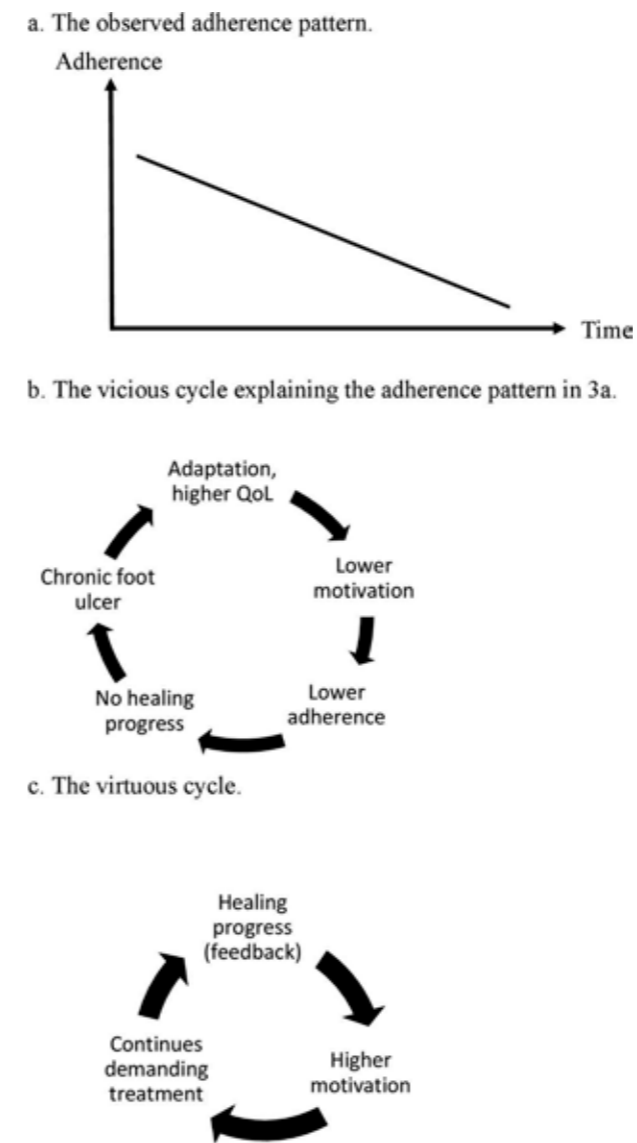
a. The observed adherence pattern.

Adherence

Time

b. The vicious cycle explaining the adherence pattern in 3a.

Adaptation, higher QoL

Lower motivation

Lower adherence

No healing progress

Chronic foot ulcer

c. The virtuous cycle.

Healing progress (feedback)

Higher motivation

Continues demanding treatment